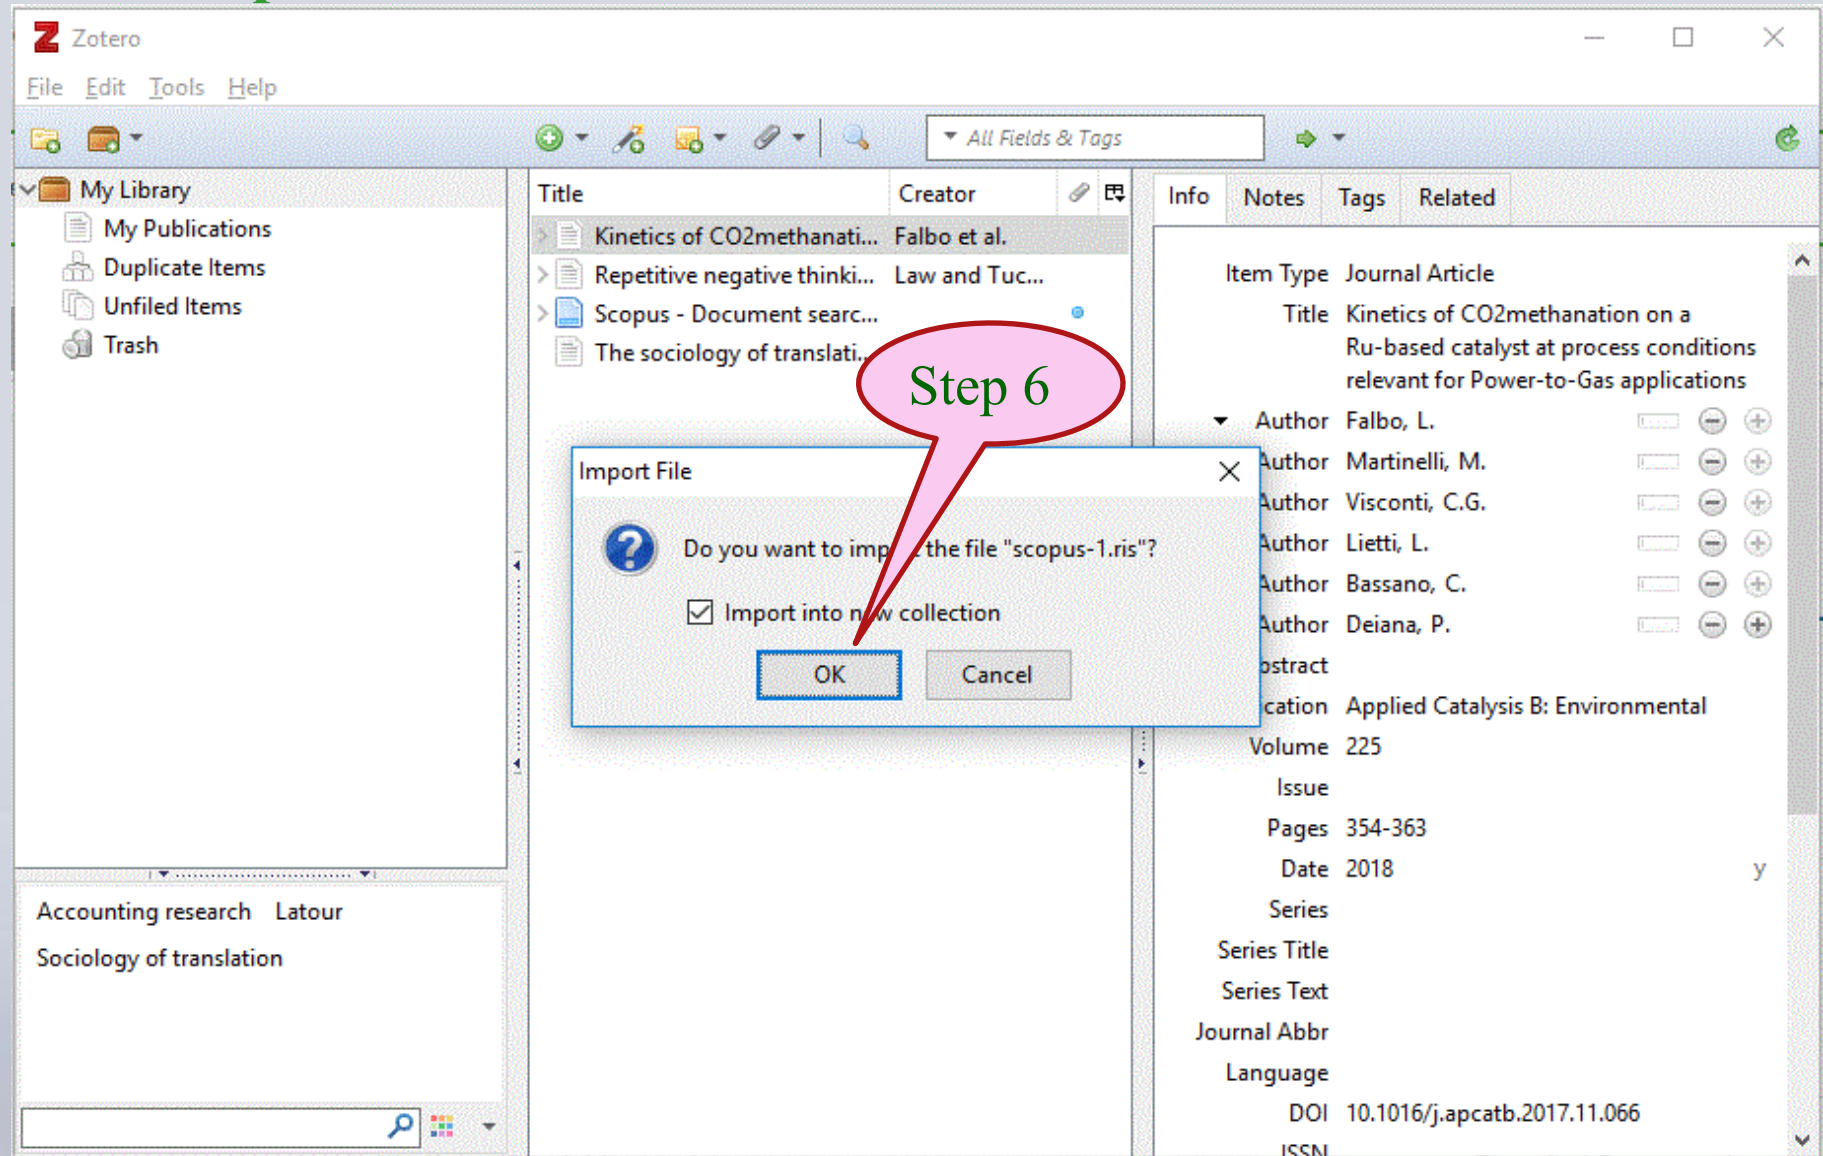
Zotero

File Edit Tools Help

All Fields & Tags

My Library
My Publications
Duplicate Items
Unfiled Items
Trash

| Title | Creator |
|---|---|
| Kinetics of CO2methanati... | Falbo et al. |
| Repetitive negative thinki... | Law and Tuc... |
| Scopus - Document searc... | |
| The sociology of translati... | |

Info Notes Tags Related

Item Type Journal Article
Title Kinetics of CO2methanation on a Ru-based catalyst at process conditions relevant for Power-to-Gas applications
Author Falbo, L.
Author Martinelli, M.
Author Visconti, C.G.
Author Lietti, L.
Author Bassano, C.
Author Deiana, P.
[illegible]bstract
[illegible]cation Applied Catalysis B: Environmental
Volume 225
Issue
Pages 354-363
Date 2018 y
Series
Series Title
Series Text
Journal Abbr
Language
DOI 10.1016/j.apcatb.2017.11.066
ISSN

Step 6

Import File

Do you want to imp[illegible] the file "scopus-1.ris"?

Import into n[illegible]w collection

OK Cancel

Accounting research Latour
Sociology of translation